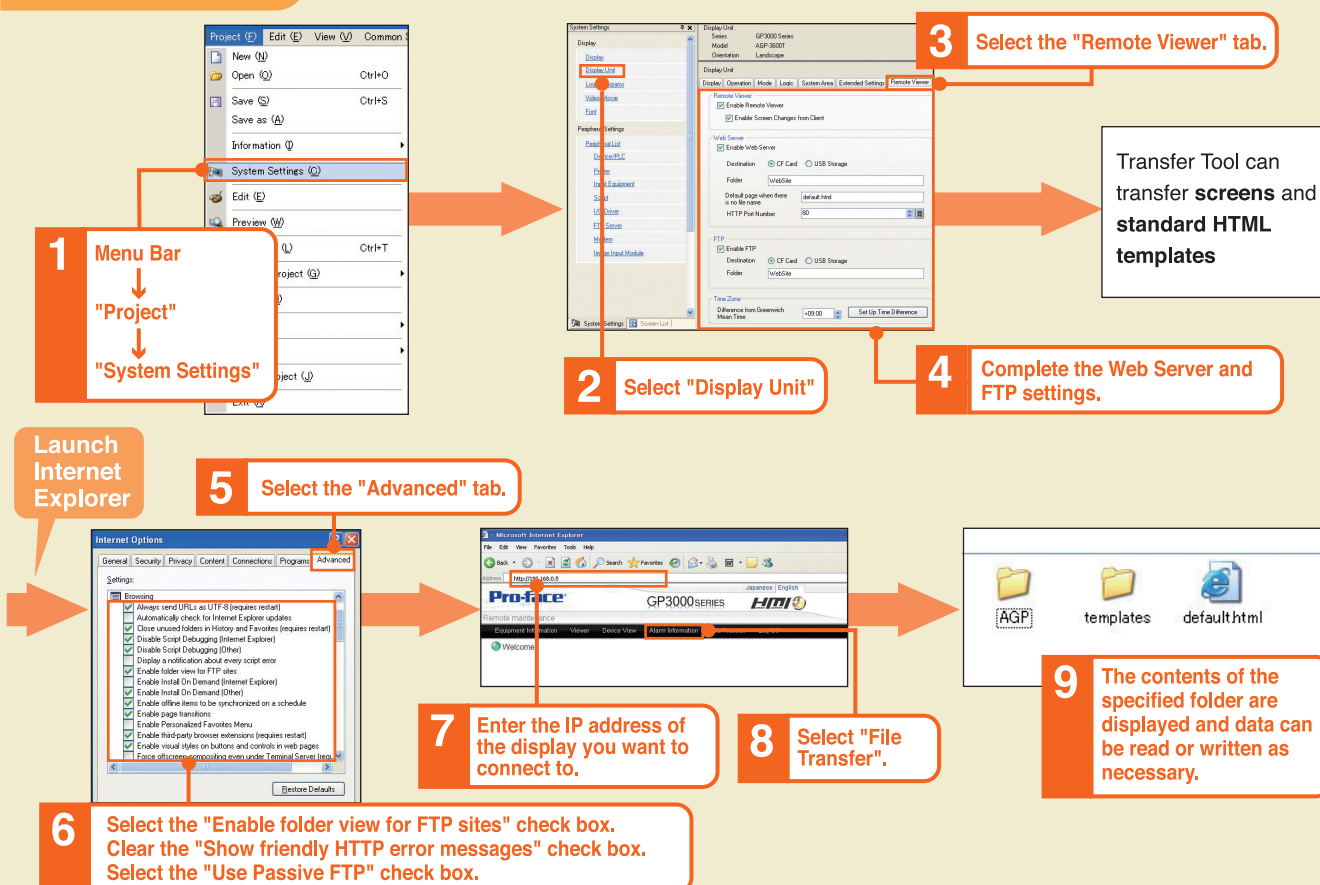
Project (F) Edit (E) View (V) Common S

New (N)
Open (O) Ctrl+O
Save (S) Ctrl+S
Save as (A)
Information (I)
System Settings (C)
Edit (E)
Preview (W)
(L) Ctrl+T
roject (G)
oject (J)
Exit (X)

1 Menu Bar
"Project"
"System Settings"

System Settings
Display
Display
Display Unit
Logic Programs
Video/Movie
Font
Peripheral Settings
Peripheral List
Device/PLC
Printer
Input Equipment
Script
I/O Driver
FTP Server
Modem
Image Input Module
System Settings | Screen List

Display Unit
Series GP3000 Series
Model AGP-3600T
Orientation Landscape

Display Unit
Display | Operation | Mode | Logic | System Area | Extended Settings | Remote Viewer
Remote Viewer
Enable Remote Viewer
Enable Screen Changes from Client
Web Server
Enable Web Server
Destination CF Card USB Storage
Folder WebSite
Default page when there is no file name default.html
HTTP Port Number 80
FTP
Enable FTP
Destination CF Card USB Storage
Folder WebSite
Time Zone
Difference from Greenwich Mean Time +09:00 Set Up Time Difference

2 Select "Display Unit"
3 Select the "Remote Viewer" tab.
4 Complete the Web Server and FTP settings.

Transfer Tool can transfer **screens** and **standard HTML templates**

Launch Internet Explorer

5 Select the "Advanced" tab.

Internet Options
General | Security | Privacy | Content | Connections | Programs | Advanced
Settings:
Browsing
Always send URLs as UTF-8 (requires restart)
Automatically check for Internet Explorer updates
Close unused folders in History and Favorites (requires restart)
Disable Script Debugging (Internet Explorer)
Disable Script Debugging (Other)
Display a notification about every script error
Enable folder view for FTP sites
Enable Install On Demand (Internet Explorer)
Enable Install On Demand (Other)
Enable offline items to be synchronized on a schedule
Enable page transitions
Enable Personalized Favorites Menu
Enable third-party browser extensions (requires restart)
Enable visual styles on buttons and controls in web pages
Force offscreen compositing even under Terminal Server (requ
Restore Defaults

6 Select the "Enable folder view for FTP sites" check box.
Clear the "Show friendly HTTP error messages" check box.
Select the "Use Passive FTP" check box.

Microsoft Internet Explorer
File Edit View Favorites Tools Help
Back Search Favorites
Address http://192.168.0.5
Japanese | English
Pro-face GP3000SERIES HMI
Remote maintenance
Equipment Information Viewer Device View Alarm Information
Welcome

7 Enter the IP address of the display you want to connect to.
8 Select "File Transfer".

AGP templates default.html

9 The contents of the specified folder are displayed and data can be read or written as necessary.